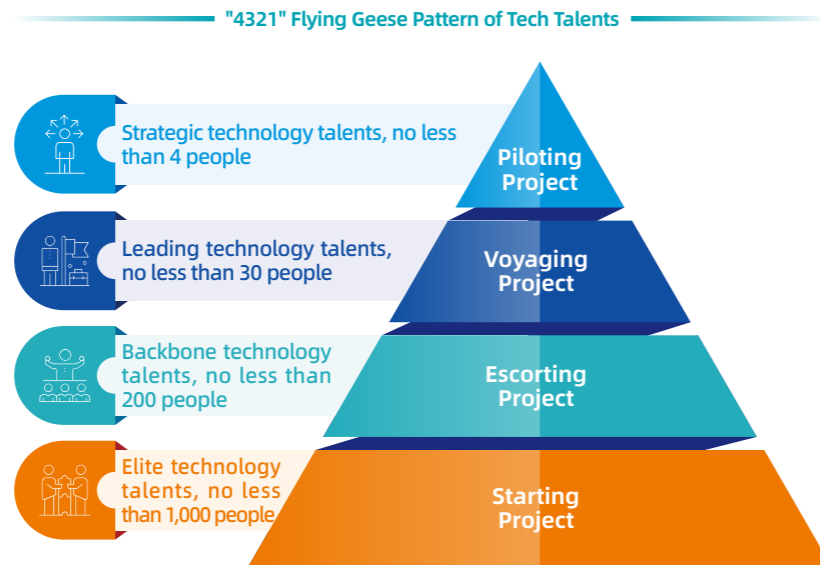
"4321" Flying Geese Pattern of Tech Talents

Strategic technology talents, no less than 4 people

Piloting Project

Leading technology talents, no less than 30 people

Voyaging Project

Backbone technology talents, no less than 200 people

Escorting Project

Elite technology talents, no less than 1,000 people

Starting Project